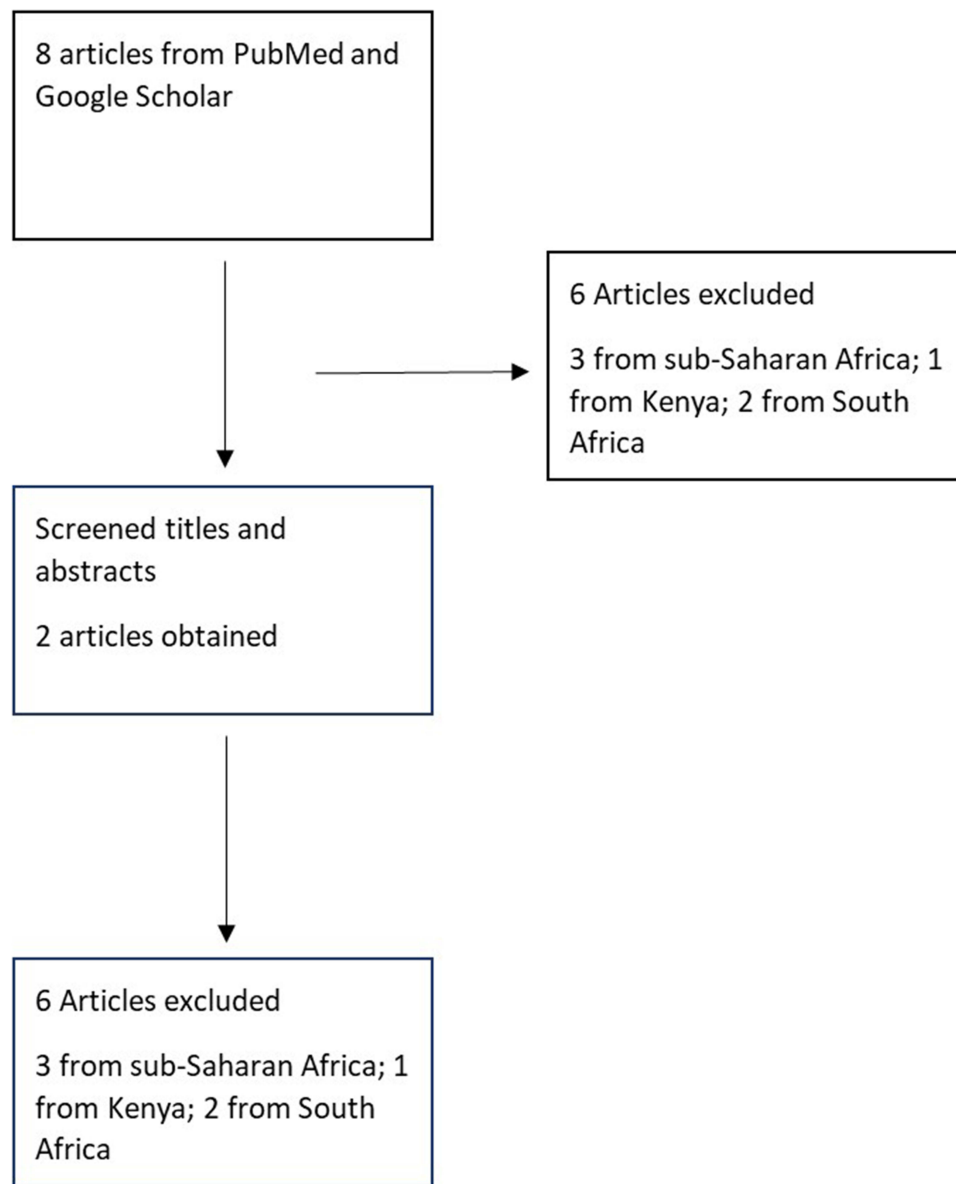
8 articles from PubMed and Google Scholar

6 Articles excluded

3 from sub-Saharan Africa; 1 from Kenya; 2 from South Africa

Screened titles and abstracts

2 articles obtained

6 Articles excluded

3 from sub-Saharan Africa; 1 from Kenya; 2 from South Africa